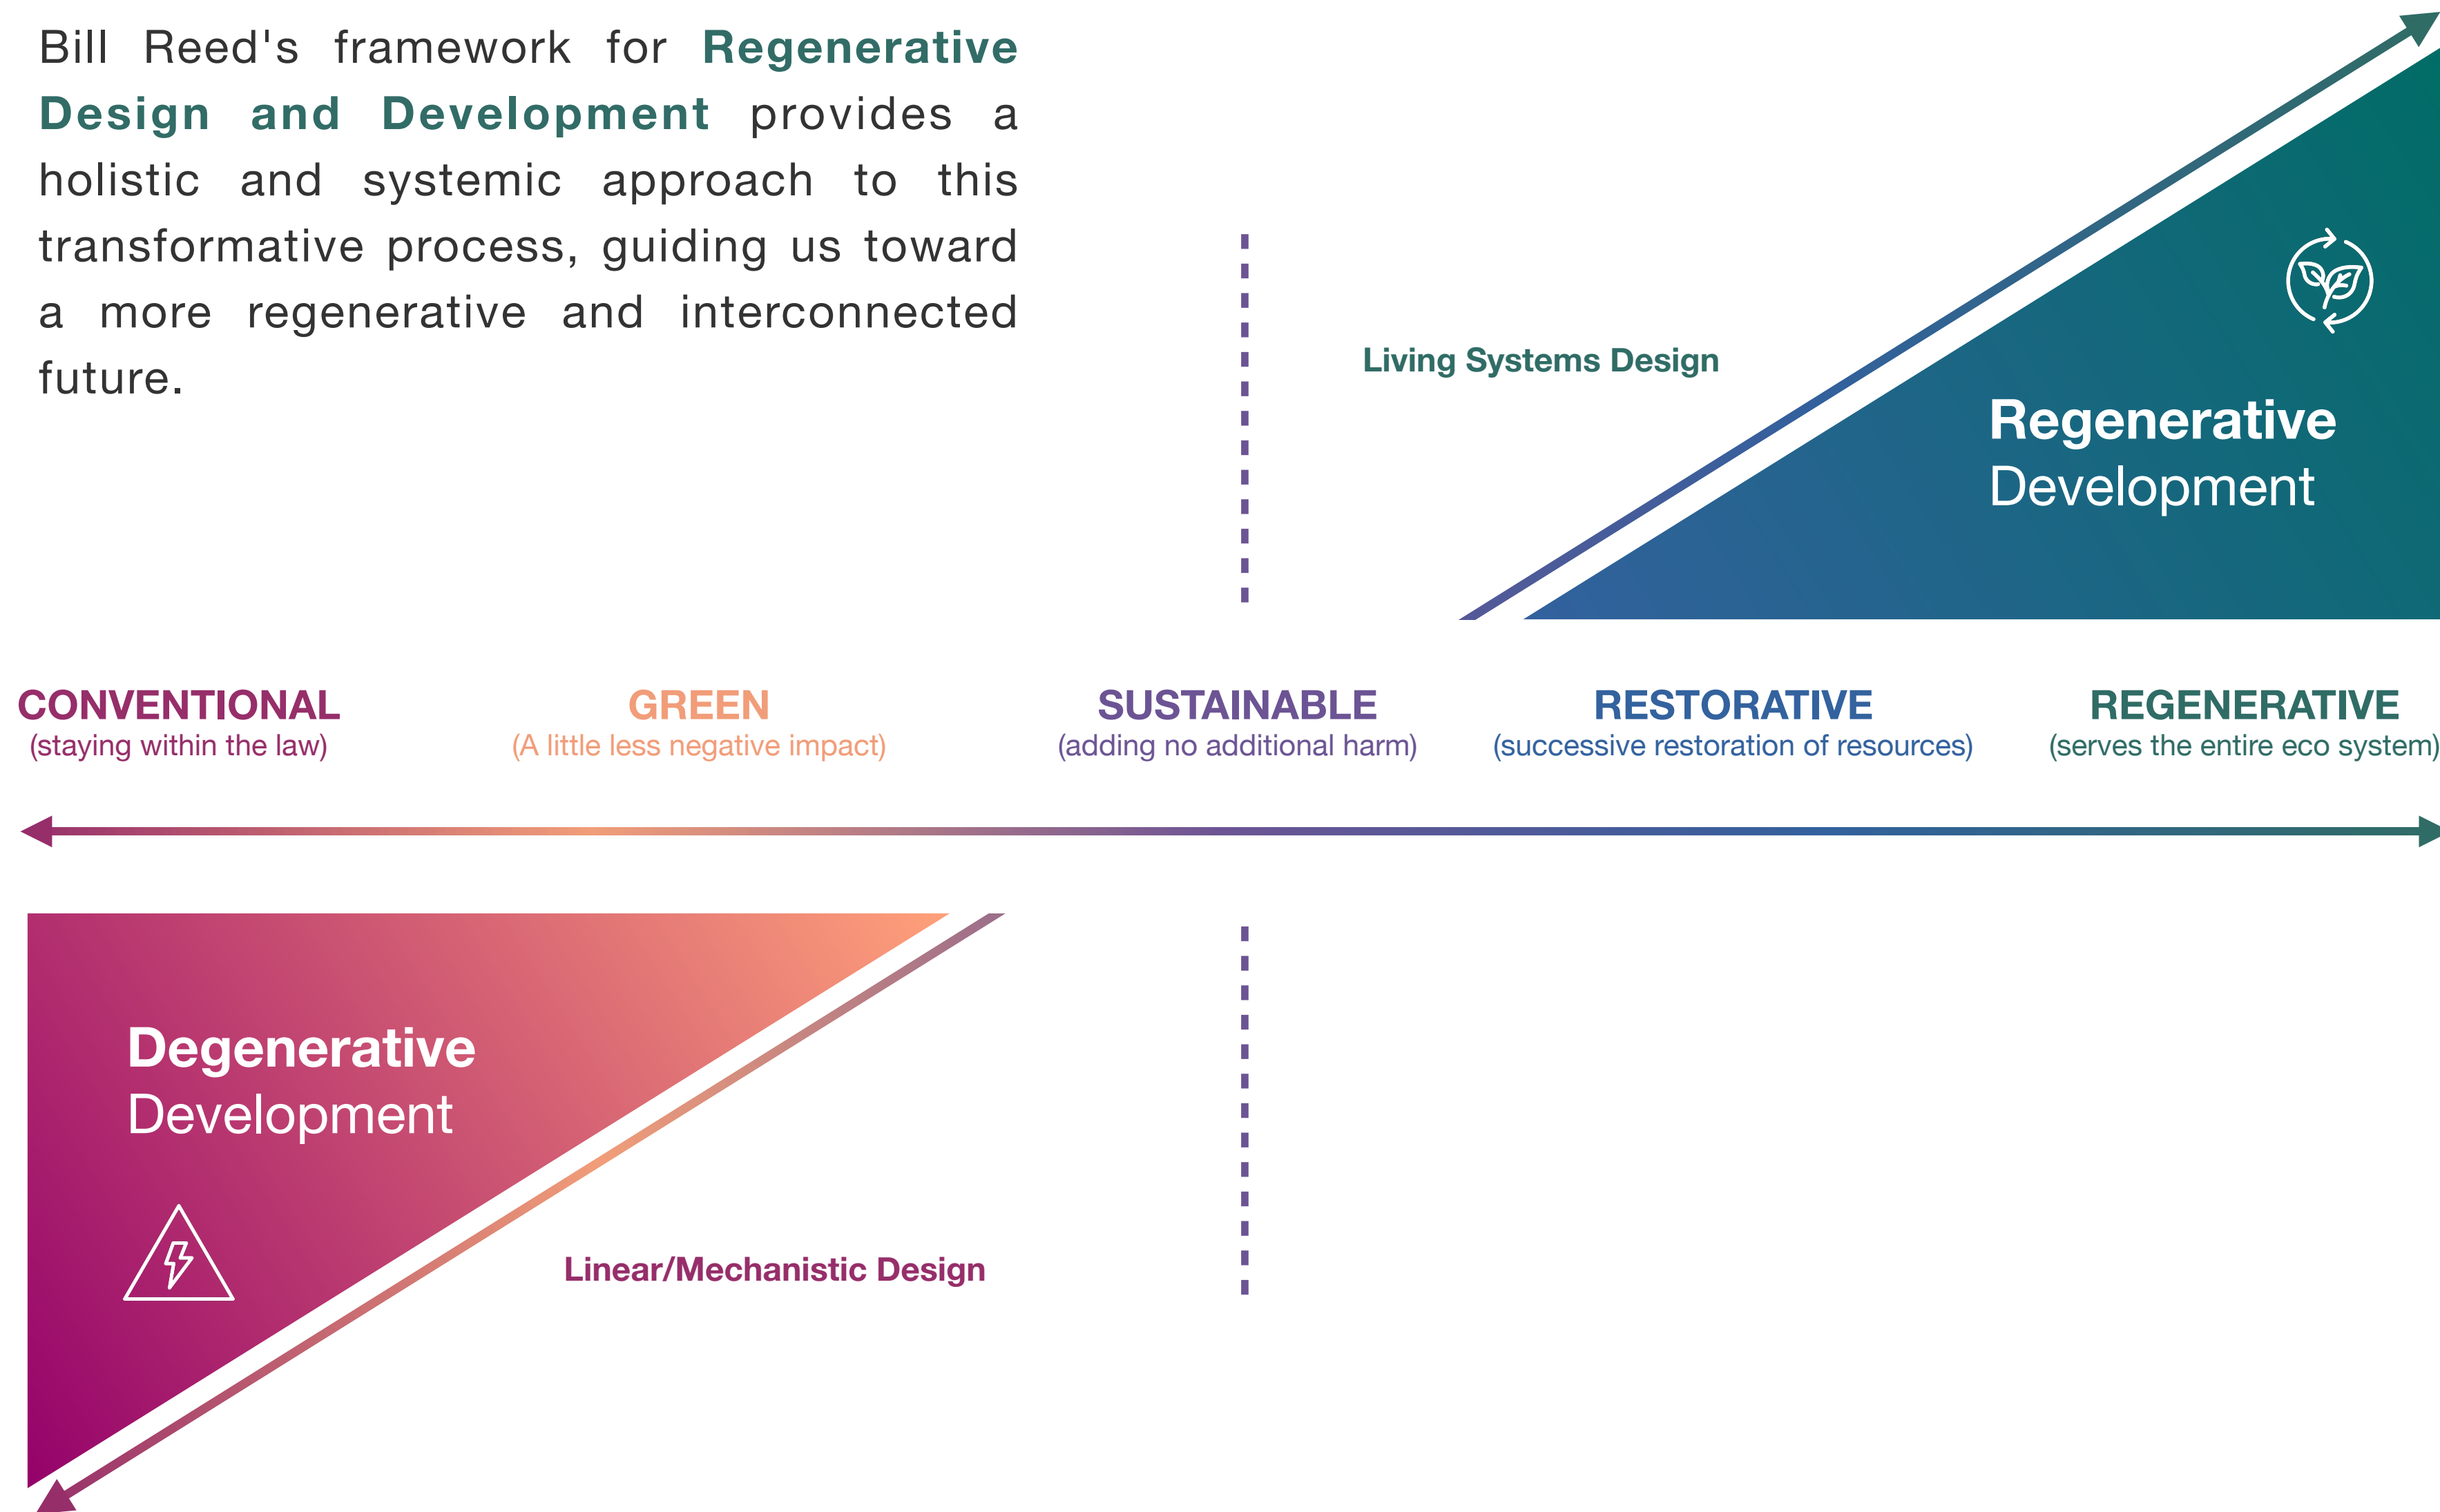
Bill Reed's framework for Regenerative Design and Development provides a holistic and systemic approach to this transformative process, guiding us toward a more regenerative and interconnected future.

Living Systems Design

Regenerative Development

CONVENTIONAL
(staying within the law)

GREEN
(A little less negative impact)

SUSTAINABLE
(adding no additional harm)

RESTORATIVE
(successive restoration of resources)

REGENERATIVE
(serves the entire eco system)

Degenerative Development

Linear/Mechanistic Design